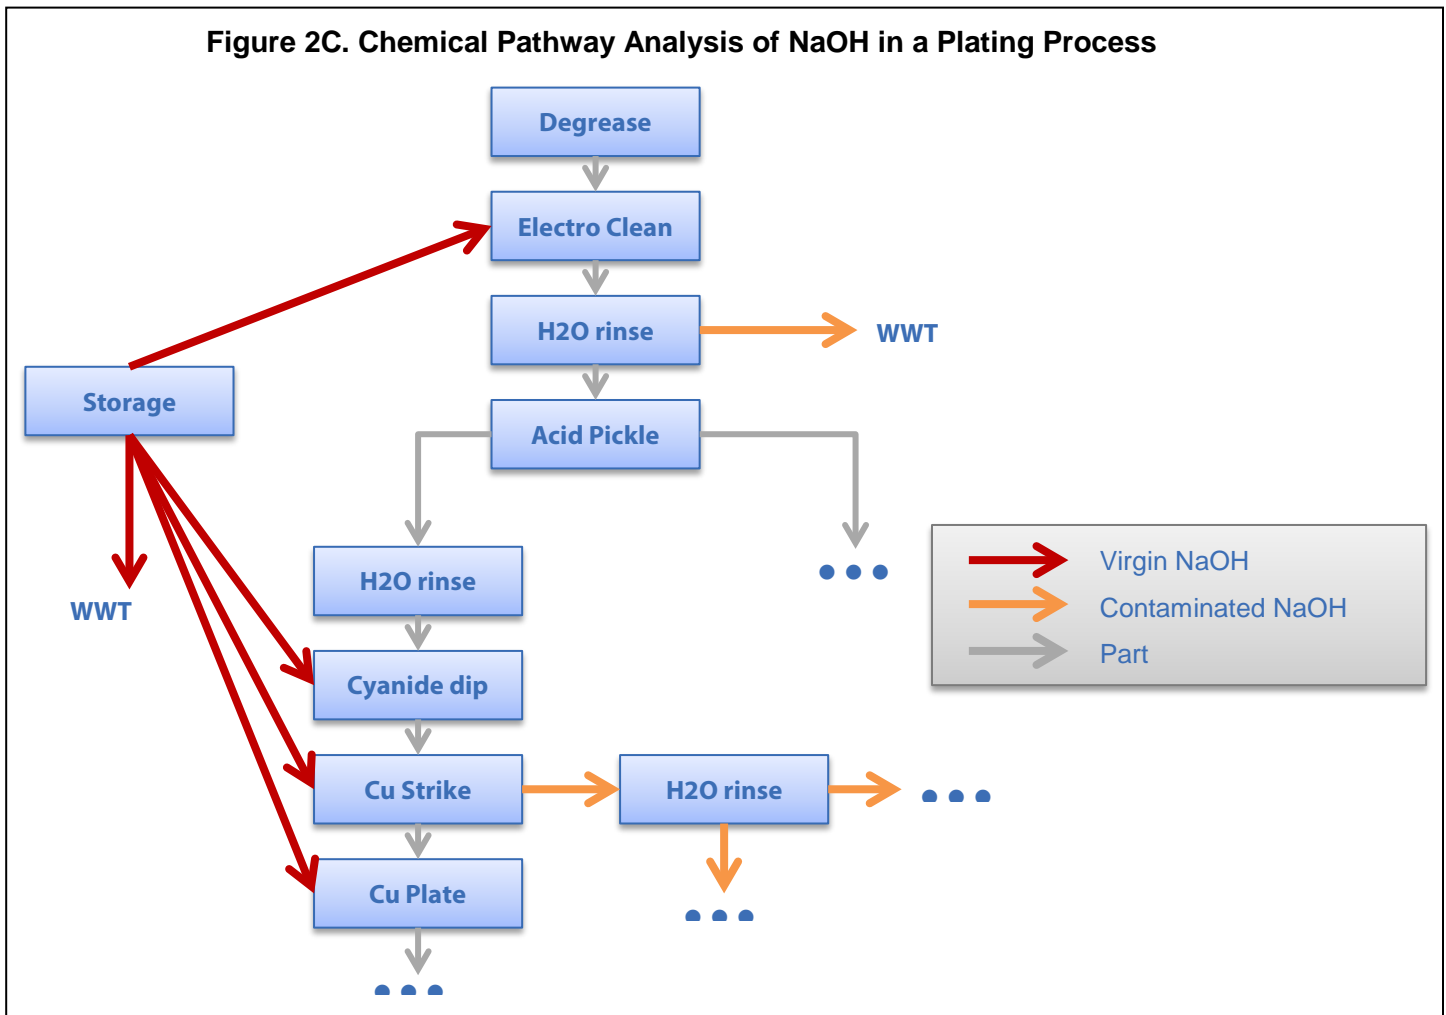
Figure 2C. Chemical Pathway Analysis of NaOH in a Plating Process

Degrease

Electro Clean

H2O rinse

WWT

Storage

Acid Pickle

WWT

H2O rinse

• • •

Virgin NaOH

Contaminated NaOH

Part

Cyanide dip

Cu Strike

H2O rinse

• • •

Cu Plate

• • •

• • •